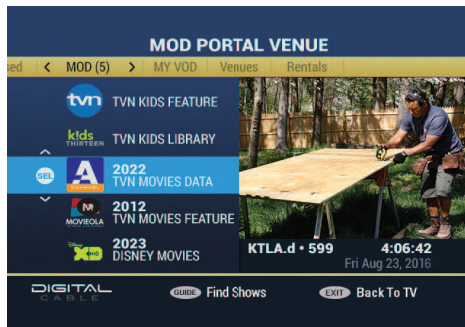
MOD PORTAL VENUE

sed < MOD (5) > MY VOD Venues Rentals

tvn TVN KIDS FEATURE

kids THIRTEEN TVN KIDS LIBRARY

SEL A 2022 TVN MOVIES DATA

MOVIEOLA 2012 TVN MOVIES FEATURE

Disney XD 2023 DISNEY MOVIES

KTLA.d • 599 4:06:42
Fri Aug 23, 2016

DIGITAL CABLE

GUIDE Find Shows

EXIT Back To TV